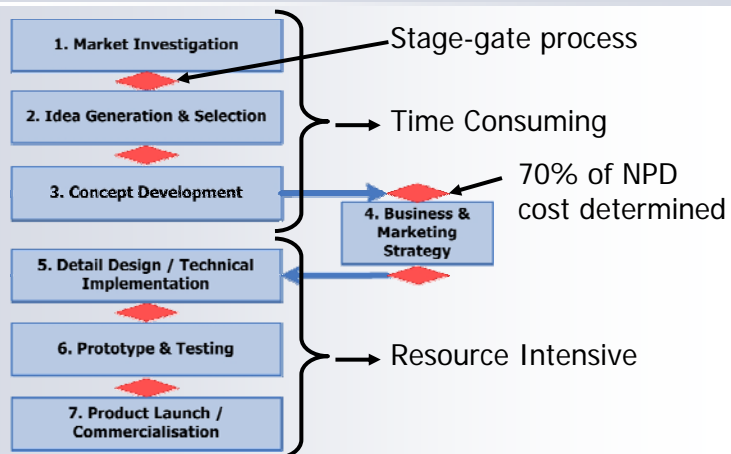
1. Market Investigation

Stage-gate process

2. Idea Generation & Selection

Time Consuming

3. Concept Development

70% of NPD cost determined

4. Business & Marketing Strategy

5. Detail Design / Technical Implementation

6. Prototype & Testing

Resource Intensive

7. Product Launch / Commercialisation